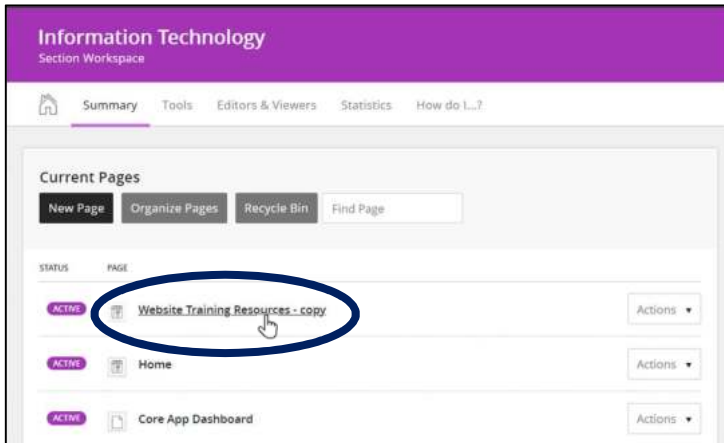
Information Technology
Section Workspace

Summary Tools Editors & Viewers Statistics How do I...?

Current Pages

New Page Organize Pages Recycle Bin Find Page

| STATUS | PAGE | |
|---|---|---|
| ACTIVE | Website Training Resources - copy | Actions ▾ |
| ACTIVE | Home | Actions ▾ |
| ACTIVE | Core App Dashboard | Actions ▾ |